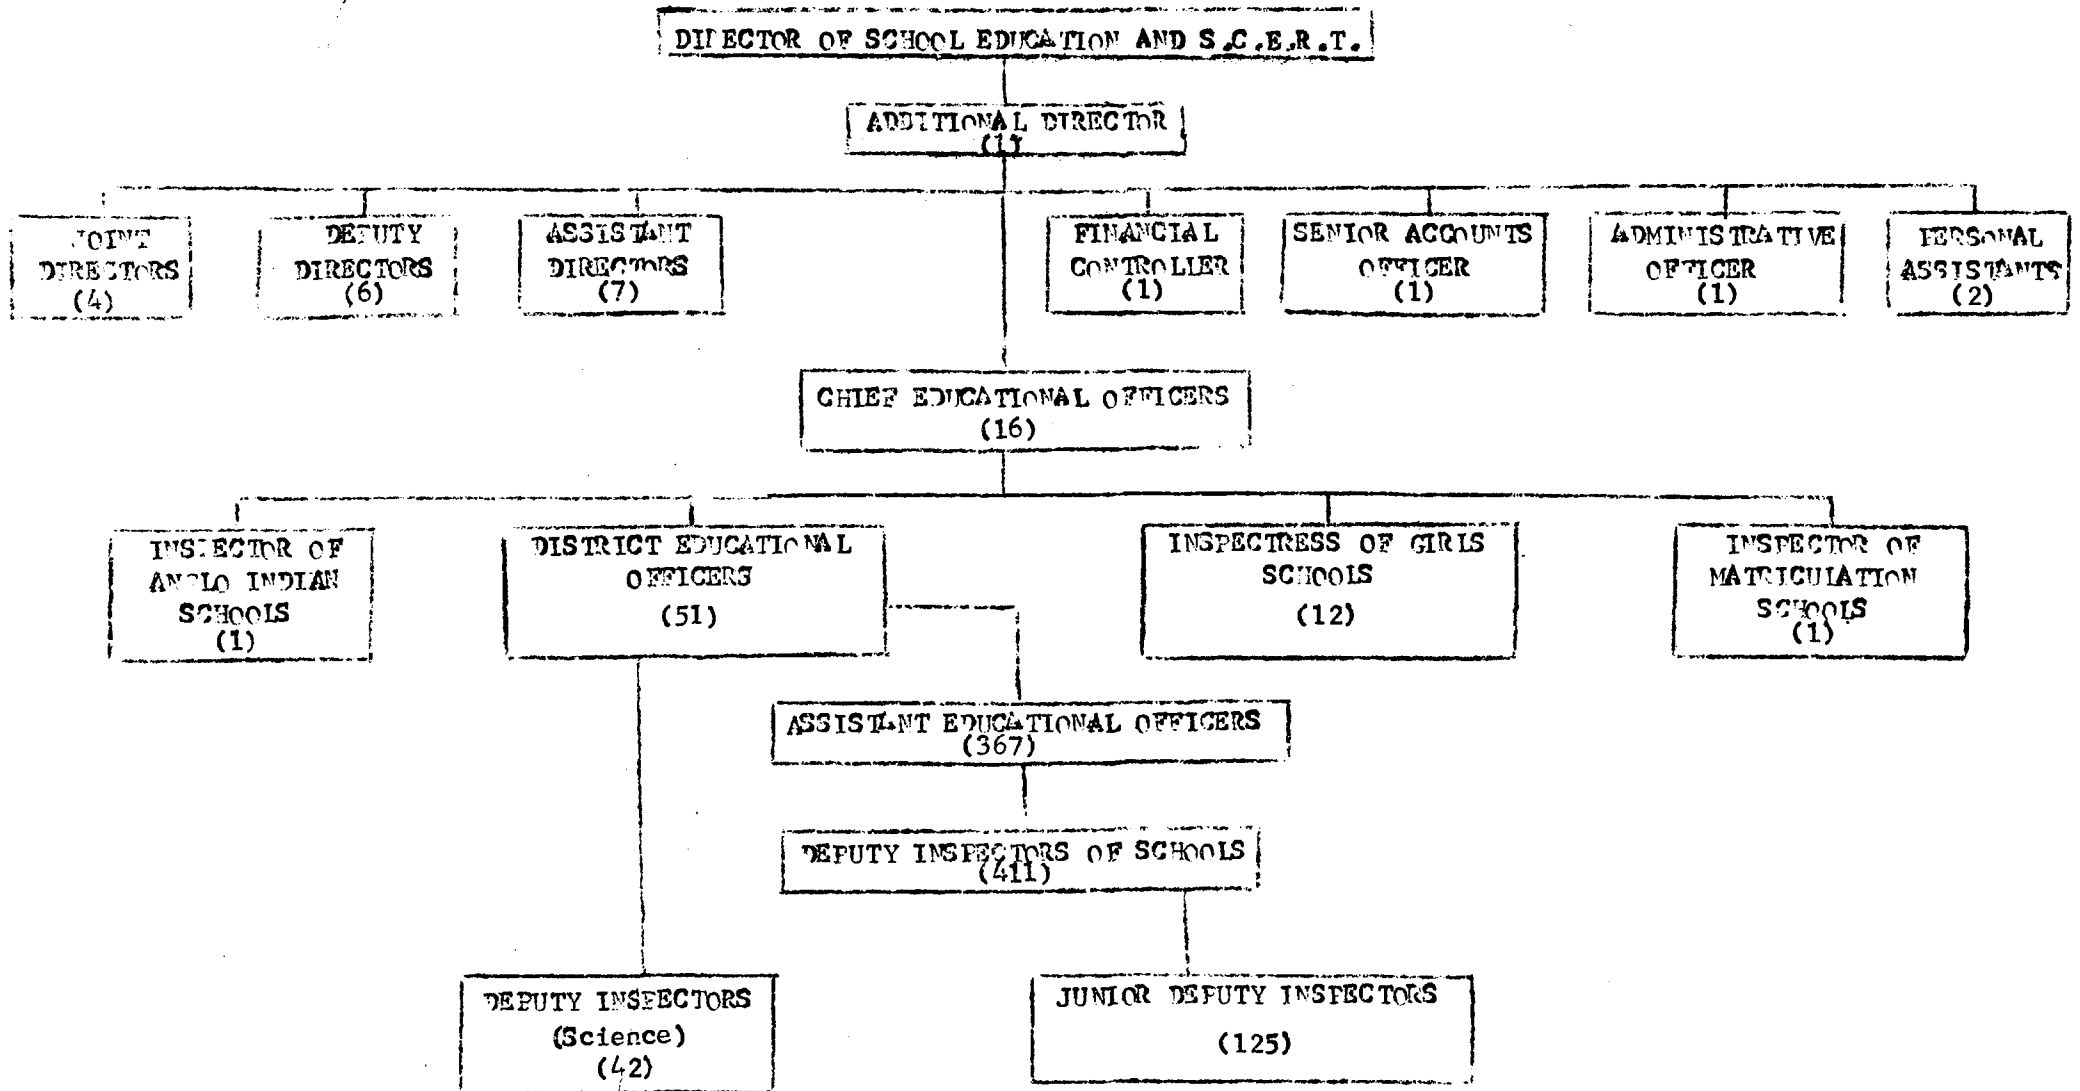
DIRECTOR OF SCHOOL EDUCATION AND S.C.E.R.T.

ADDITIONAL DIRECTOR (1)

JOINT DIRECTORS (4)

DEPUTY DIRECTORS (6)

ASSISTANT DIRECTORS (7)

FINANCIAL CONTROLLER (1)

SENIOR ACCOUNTS OFFICER (1)

ADMINISTRATIVE OFFICER (1)

PERSONAL ASSISTANTS (2)

CHIEF EDUCATIONAL OFFICERS (16)

INSPECTOR OF ANGLO INDIAN SCHOOLS (1)

DISTRICT EDUCATIONAL OFFICERS (51)

INSPECTRESS OF GIRLS SCHOOLS (12)

INSPECTOR OF MATRICULATION SCHOOLS (1)

ASSISTANT EDUCATIONAL OFFICERS (367)

DEPUTY INSPECTORS OF SCHOOLS (411)

DEPUTY INSPECTORS (Science) (42)

JUNIOR DEPUTY INSPECTORS (125)